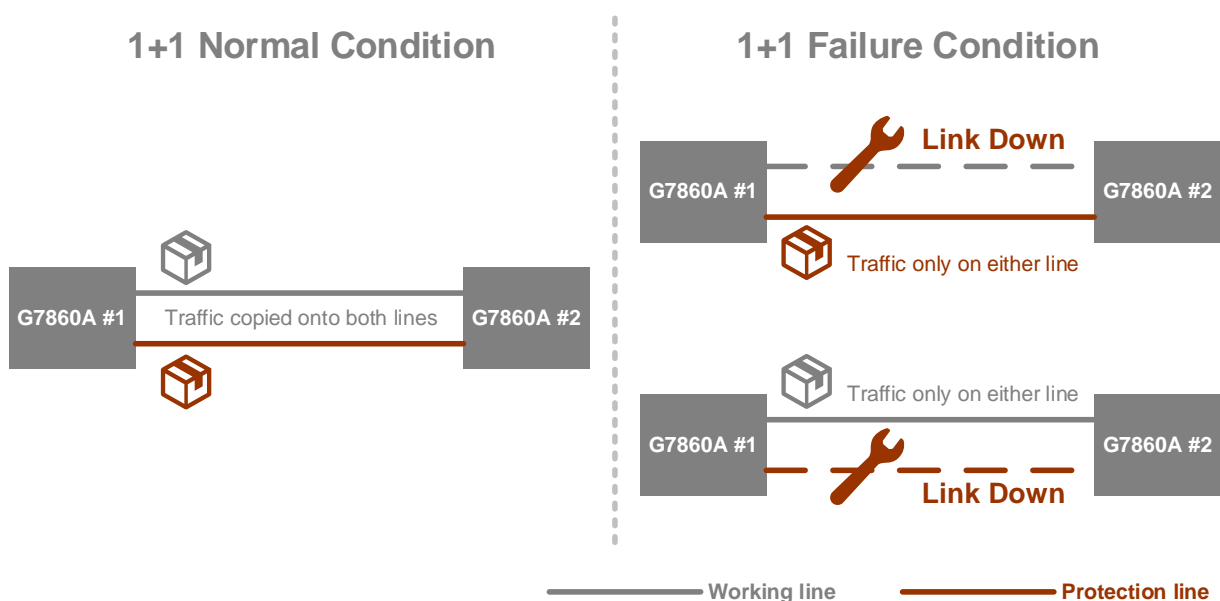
1+1 Normal Condition

G7860A #1

Traffic copied onto both lines

G7860A #2

1+1 Failure Condition

Link Down

G7860A #1

G7860A #2

Traffic only on either line

Traffic only on either line

G7860A #1

G7860A #2

Link Down

Working line

Protection line